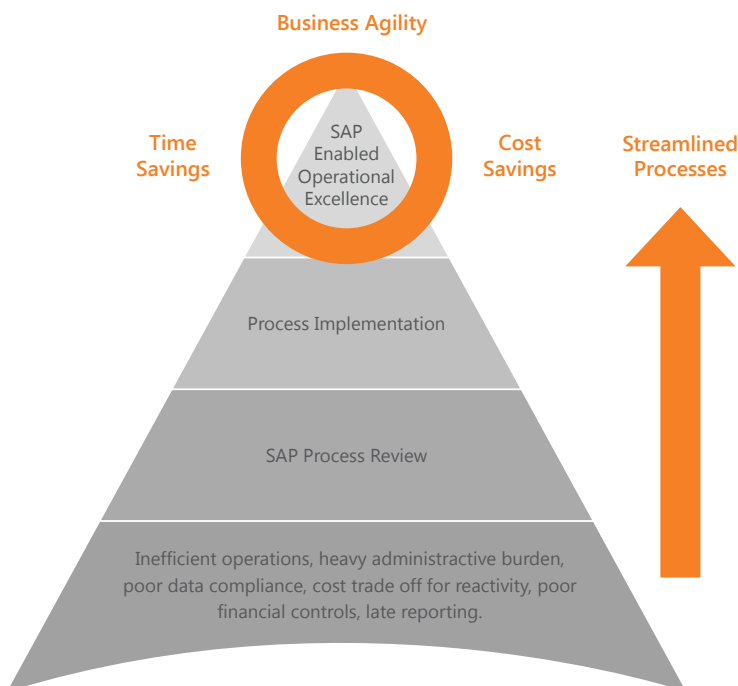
Business Agility

Time Savings

SAP Enabled Operational Excellence

Cost Savings

Streamlined Processes

Process Implementation

SAP Process Review

Inefficient operations, heavy administractive burden, poor data compliance, cost trade off for reactivity, poor financial controls, late reporting.